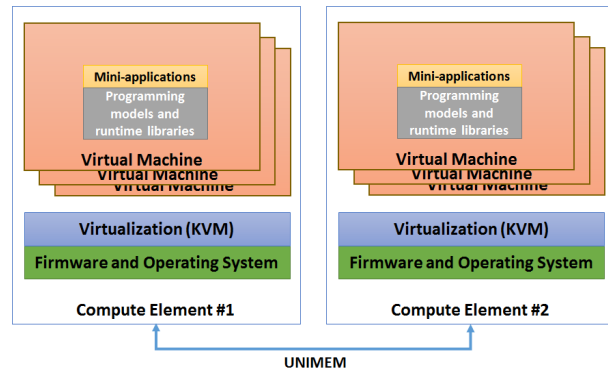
Mini-applications
Programming models and runtime libraries
Virtual Machine
Virtual Machine
Virtual Machine
Virtualization (KVM)
Firmware and Operating System
Compute Element #1

Mini-applications
Programming models and runtime libraries
Virtual Machine
Virtual Machine
Virtual Machine
Virtualization (KVM)
Firmware and Operating System
Compute Element #2

UNIMEM